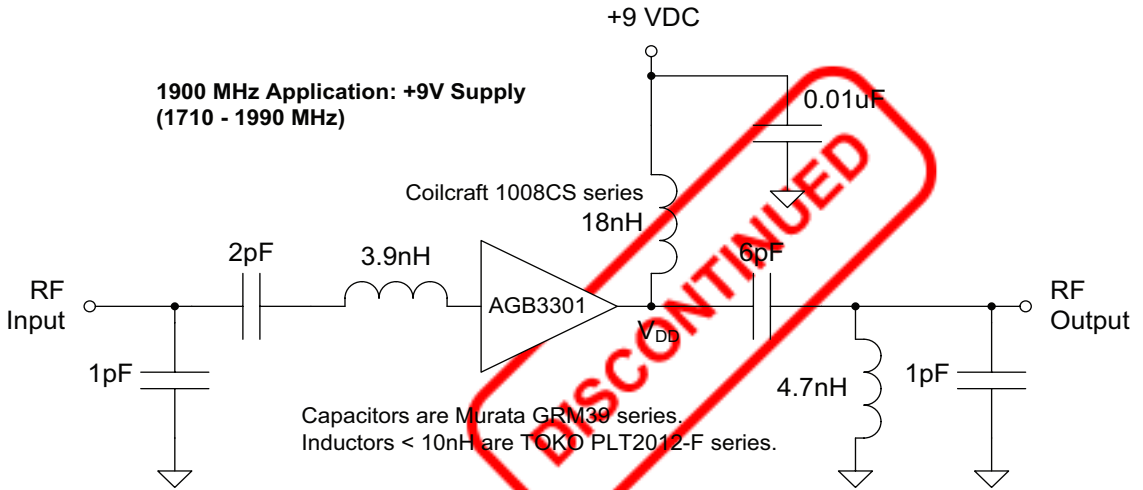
+9 VDC

1900 MHz Application: +9V Supply
(1710 - 1990 MHz)

0.01uF

Coilcraft 1008CS series
18nH

2pF

3.9nH

6pF

RF
Input

AGB3301

$V_{DD}$

RF
Output

1pF

4.7nH

1pF

Capacitors are Murata GRM39 series.
Inductors < 10nH are TOKO PLT2012-F series.

DISCONTINUED